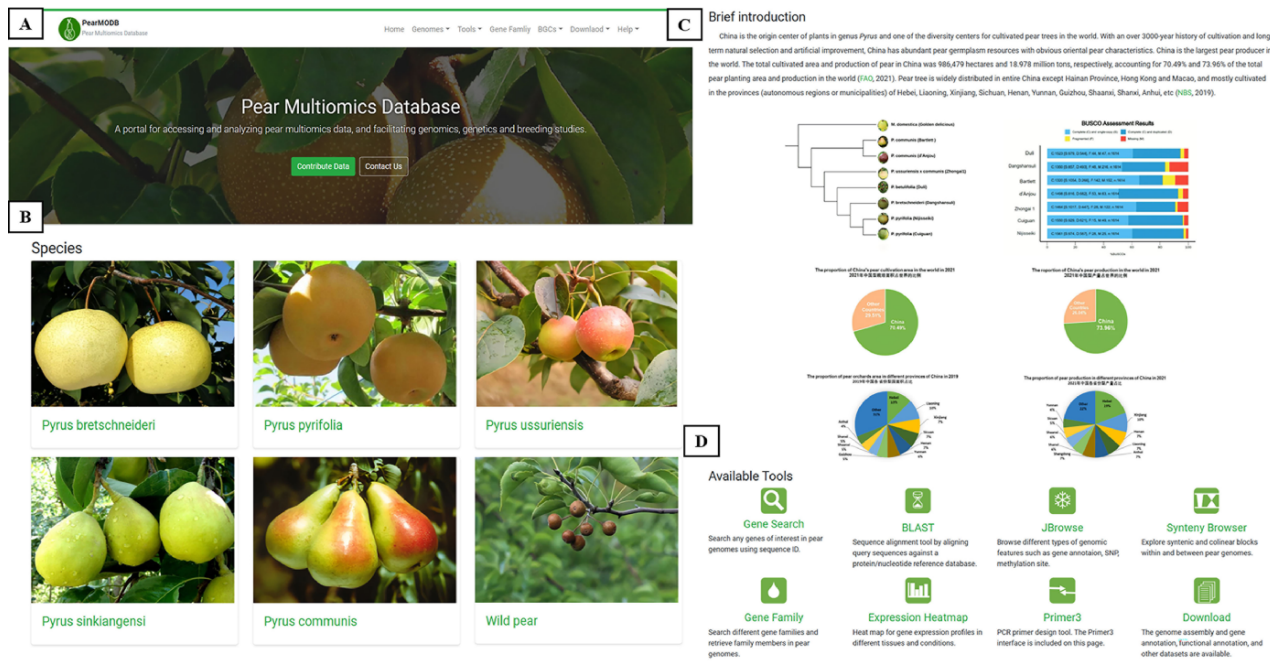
A

PearMODB
Pear Multiomics Database

Home Genomes▾ Tools▾ Gene Family BGCs▾ Download▾ Help▾

Pear Multiomics Database

A portal for accessing and analyzing pear multiomics data, and facilitating genomics, genetics and breeding studies.

Contribute Data Contact Us

B

Species

Pyrus bretschneideri

Pyrus pyrifolia

Pyrus ussuriensis

Pyrus sinkiangensi

Pyrus communis

Wild pear

C

Brief introduction

China is the origin center of plants in genus Pyrus and one of the diversity centers for cultivated pear trees in the world. With an over 3000-year history of cultivation and long term natural selection and artificial improvement, China has abundant pear germplasm resources with obvious oriental pear characteristics. China is the largest pear producer in the world. The total cultivated area and production of pear in China was 986,479 hectares and 18.978 million tons, respectively, accounting for 70.49% and 73.96% of the total pear planting area and production in the world (FAQ, 2021). Pear tree is widely distributed in entire China except Hainan Province, Hong Kong and Macao, and mostly cultivated in the provinces (autonomous regions or municipalities) of Hebei, Liaoning, Xinjiang, Sichuan, Henan, Yunnan, Guizhou, Shaanxi, Shanxi, Anhui, etc (NBS, 2019).

M. domestica (Golden delicious)
P. communis (Bartlett)
P. communis (d'Anjou)
P. ussuriensis x communis (Zhongai1)
P. betulifolia (Duli)
P. bretschneideri (Dangshansuli)
P. pyrifolia (Nijisseiki)
P. pyrifolia (Cuiguan)

BUSCO Assessment Results

Duli
Dangshansuli
Bartlett
d'Anjou
Zhongai 1
Cuiguan
Nijisseiki

The proportion of China's pear cultivation area in the world in 2021
Other Countries 29.51%
China 70.49%

The proportion of China's pear production in the world in 2021
Other Countries 26.04%
China 73.96%

The proportion of pear orchards area in different provinces of China in 2019

The proportion of pear production in different provinces of China in 2021

D

Available Tools

Gene Search
Search any genes of interest in pear genomes using sequence ID.

BLAST
Sequence alignment tool by aligning query sequences against a protein/nucleotide reference database.

JBrowse
Browse different types of genomic features such as gene annotaion, SNP, methylation site.

Synteny Browser
Explore syntenic and colinear blocks within and between pear genomes.

Gene Family
Search different gene families and retrieve family members in pear genomes.

Expression Heatmap
Heat map for gene expression profiles in different tissues and conditions.

Primer3
PCR primer design tool. The Primer3 interface is included on this page.

Download
The genome assembly and gene annotation, functional annotation, and other datasets are available.